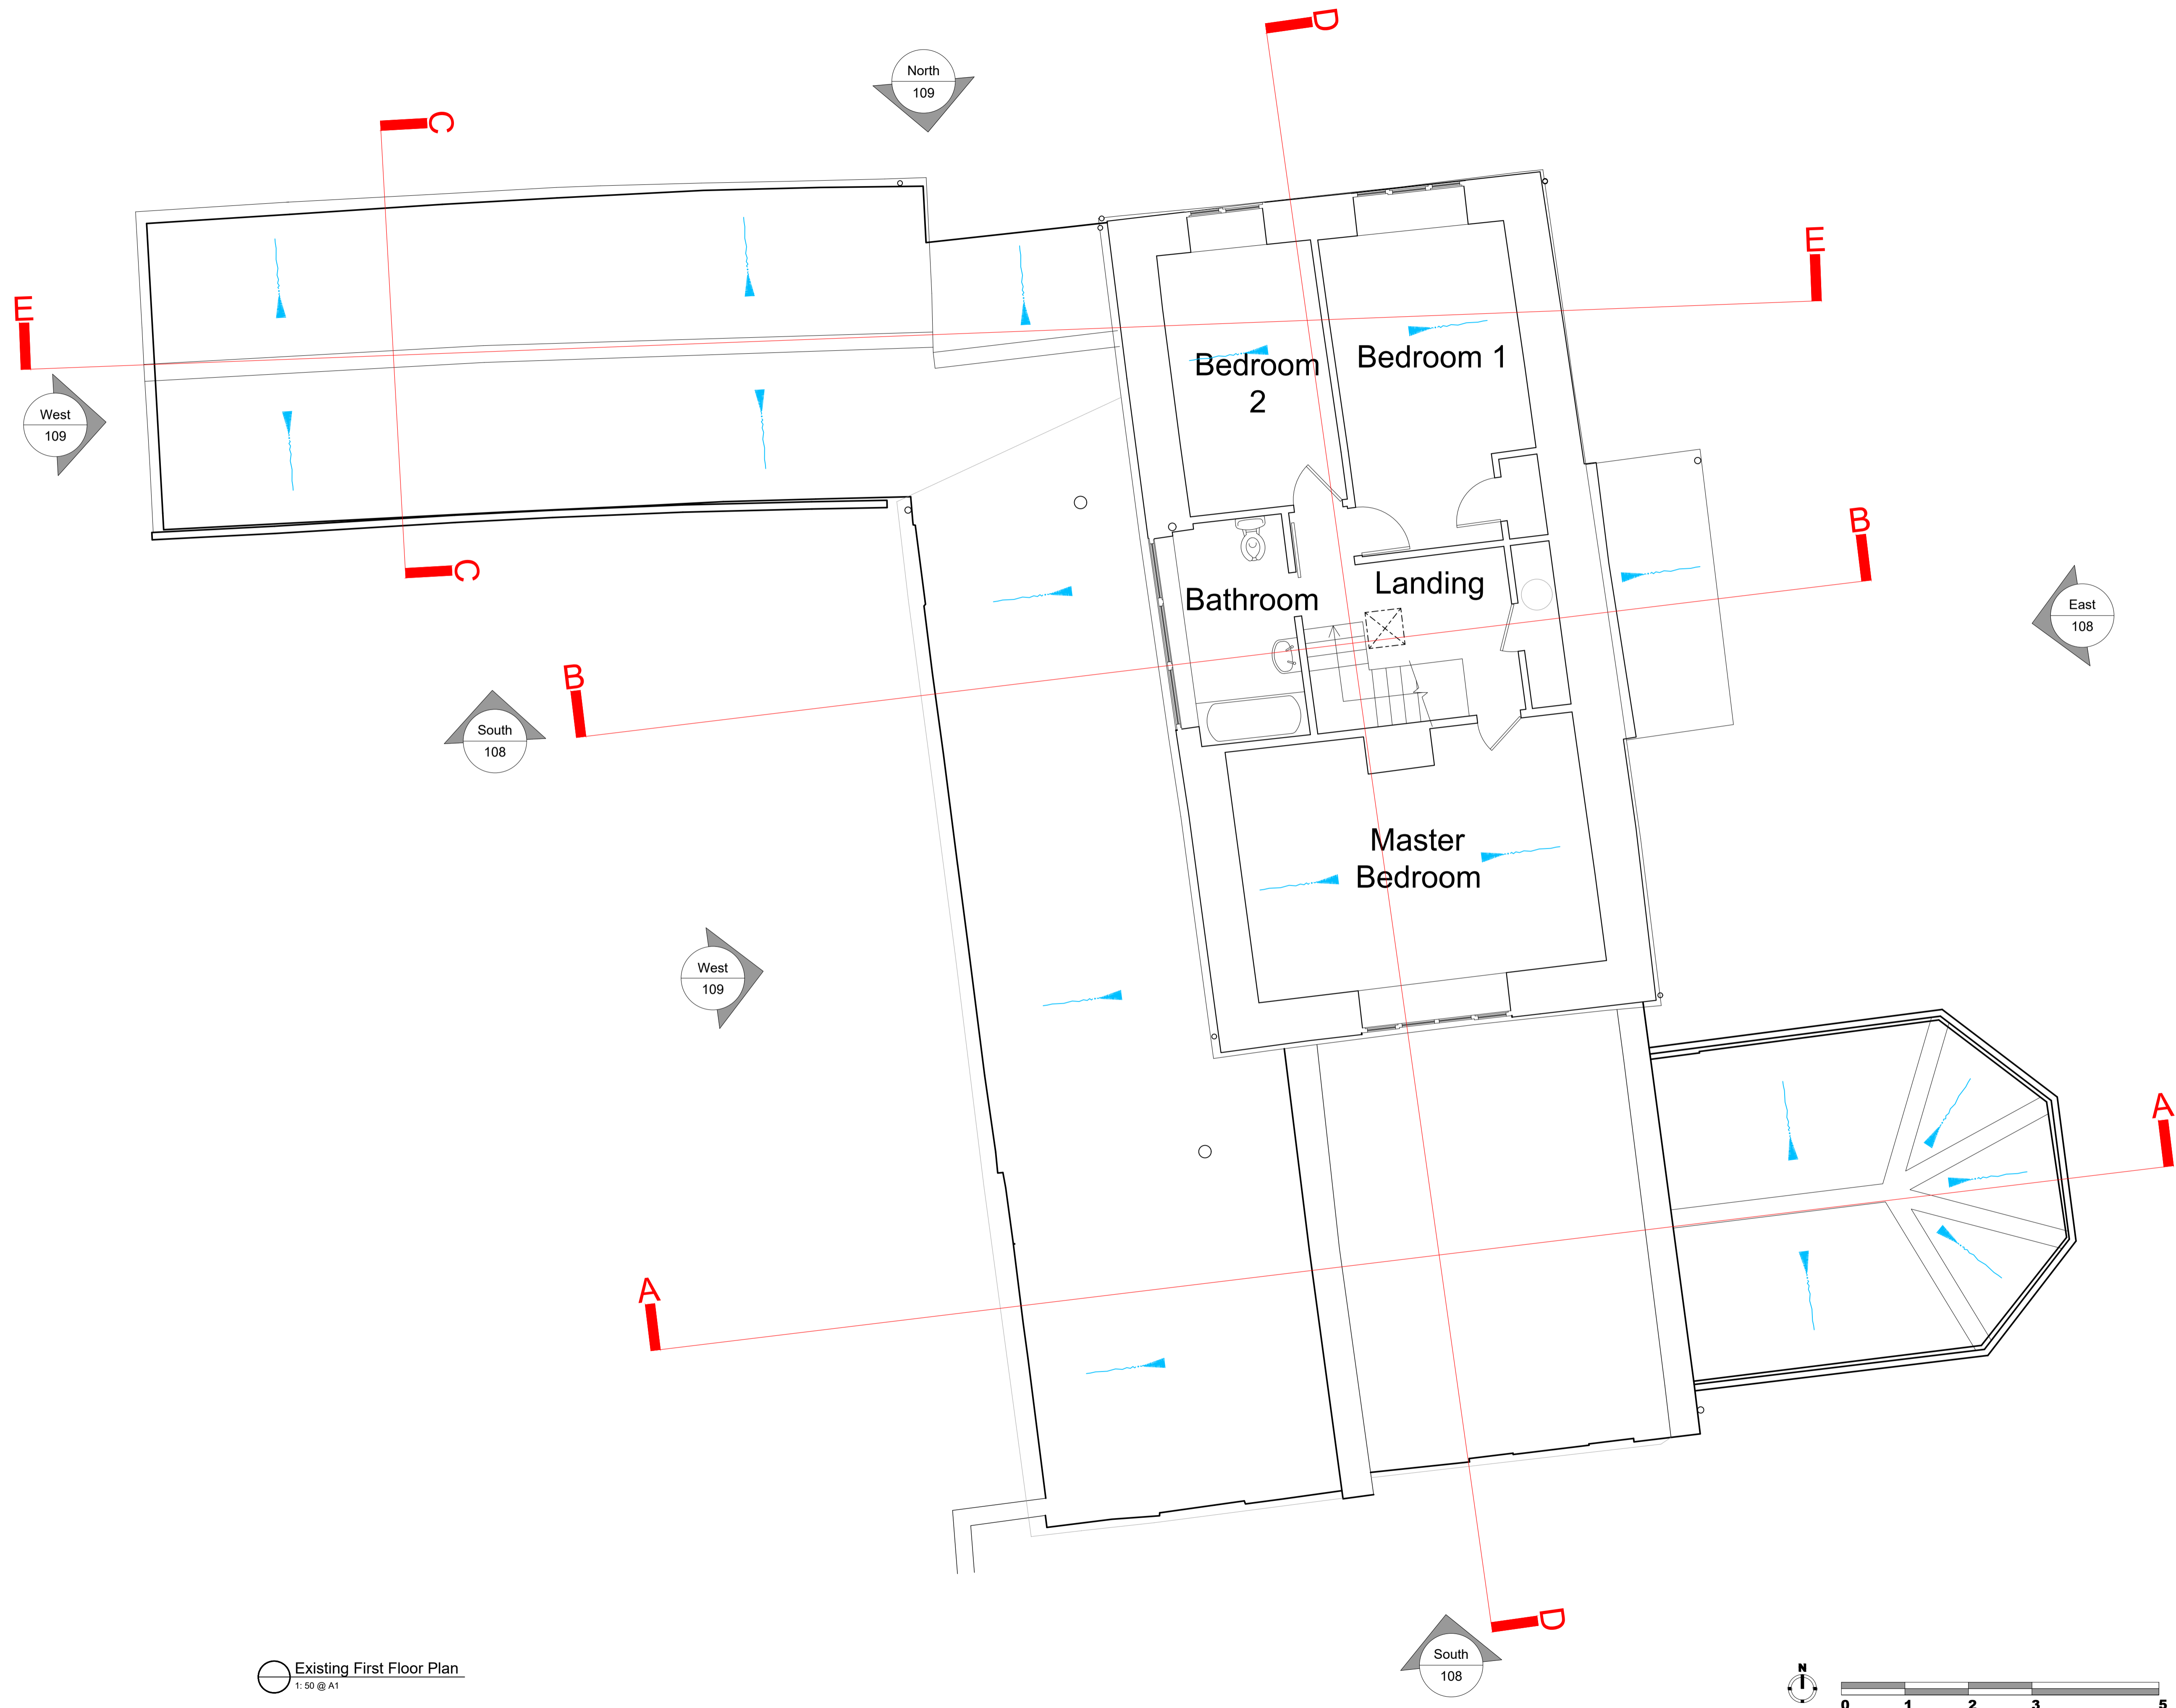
D

North
109

C

E

E

West
109

Bedroom 2

Bedroom 1

C

B

Bathroom

Landing

East
108

B

South
108

Master Bedroom

West
109

A

A

D

South
108

Existing First Floor Plan
1: 50 @ A1

N

0 1 2 3 5